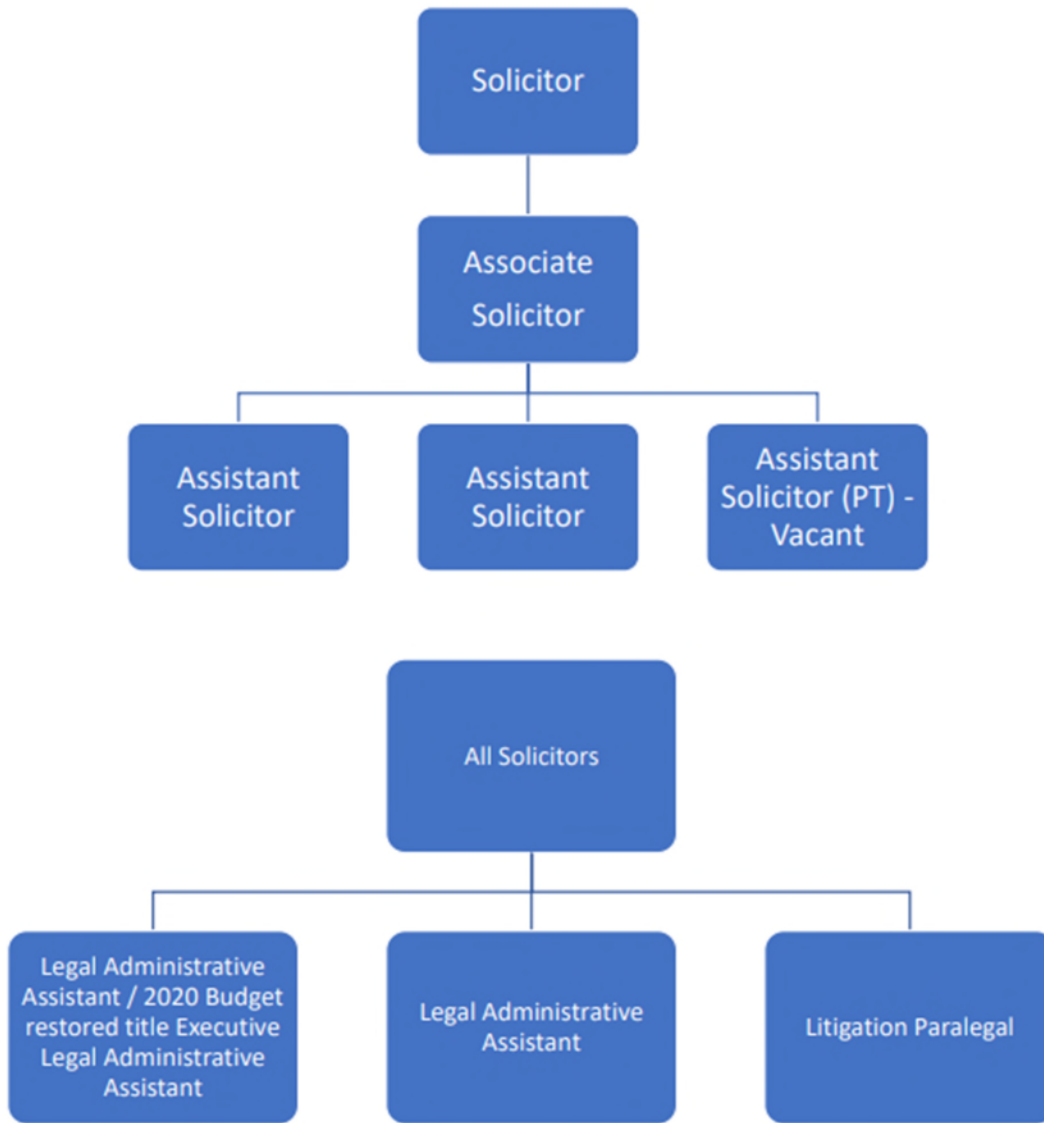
Solicitor

Associate Solicitor

Assistant Solicitor

Assistant Solicitor

Assistant Solicitor (PT) - Vacant

All Solicitors

Legal Administrative Assistant / 2020 Budget restored title Executive Legal Administrative Assistant

Legal Administrative Assistant

Litigation Paralegal